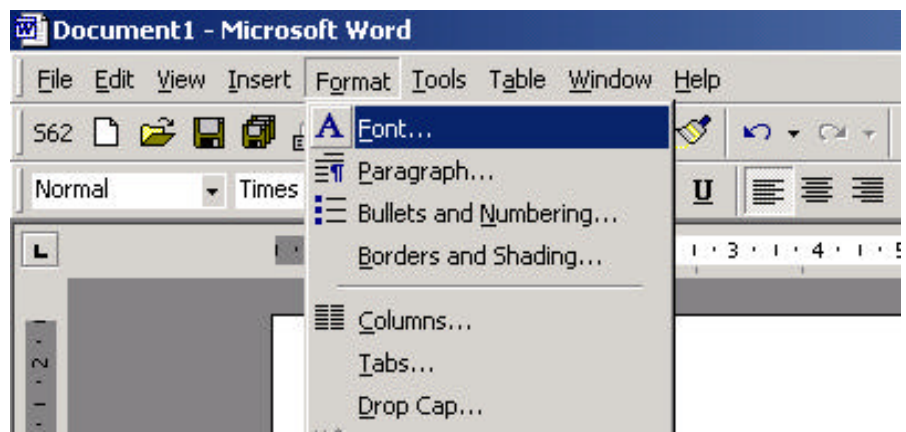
Document1 - Microsoft Word

File Edit View Insert Format Tools Table Window Help

562

Normal Times

U

Font...
Paragraph...
Bullets and Numbering...
Borders and Shading...
Columns...
Tabs...
Drop Cap...

3 4 5

2